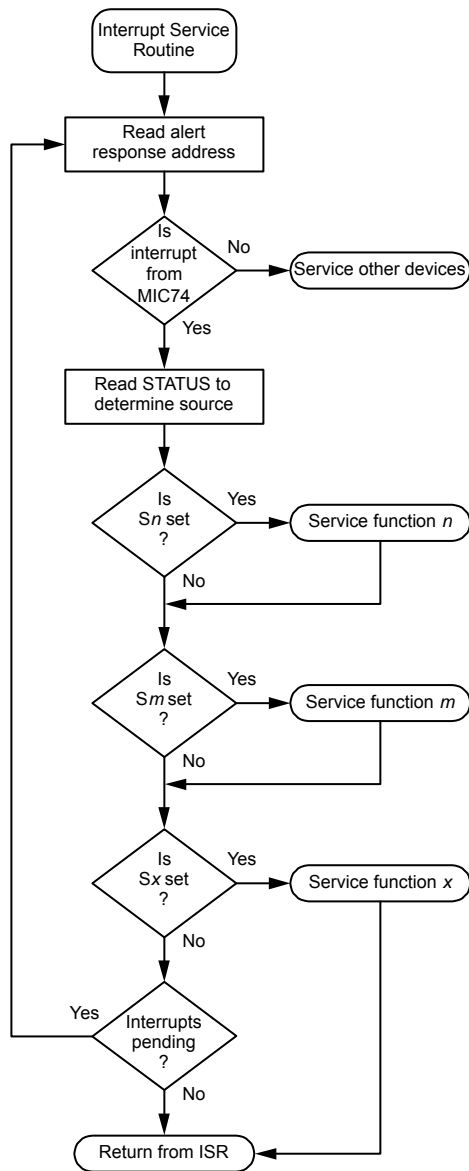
Interrupt Service Routine

Read alert response address

Is interrupt from MIC74

No

Service other devices

Yes

Read STATUS to determine source

Is S*n* set ?

Yes

Service function *n*

No

Is S*m* set ?

Yes

Service function *m*

No

Is S*x* set ?

Yes

Service function *x*

No

Yes

Interrupts pending ?

No

Return from ISR